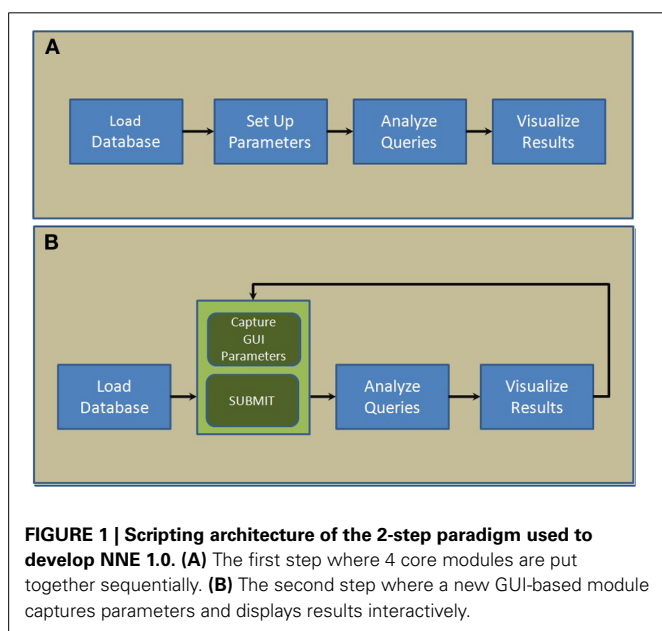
A

Load Database

Set Up Parameters

Analyze Queries

Visualize Results

B

Load Database

Capture GUI Parameters

SUBMIT

Analyze Queries

Visualize Results

**FIGURE 1 | Scripting architecture of the 2-step paradigm used to develop NNE 1.0. (A)** The first step where 4 core modules are put together sequentially. **(B)** The second step where a new GUI-based module captures parameters and displays results interactively.